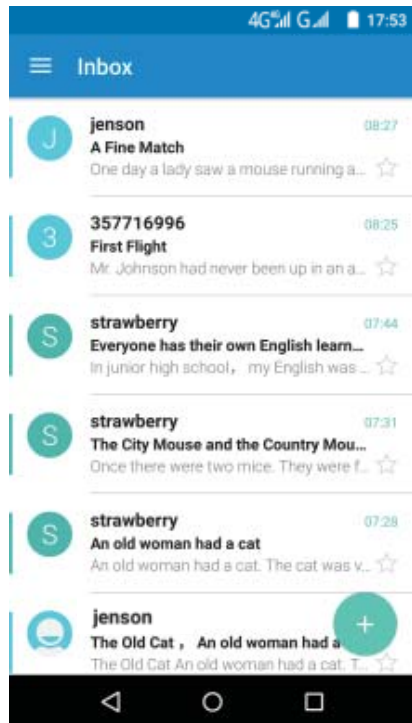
4G G 17:53

Inbox

J
jenson
08:27
A Fine Match
One day a lady saw a mouse running a...

3
357716996
08:25
First Flight
Mr. Johnson had never been up in an a...

S
strawberry
07:44
Everyone has their own English learn...
In junior high school， my English was ...

S
strawberry
07:31
The City Mouse and the Country Mou...
Once there were two mice. They were f...

S
strawberry
07:28
An old woman had a cat
An old woman had a cat. The cat was v...

jenson
The Old Cat， An old woman had a
The Old Cat An old woman had a cat. T...

+